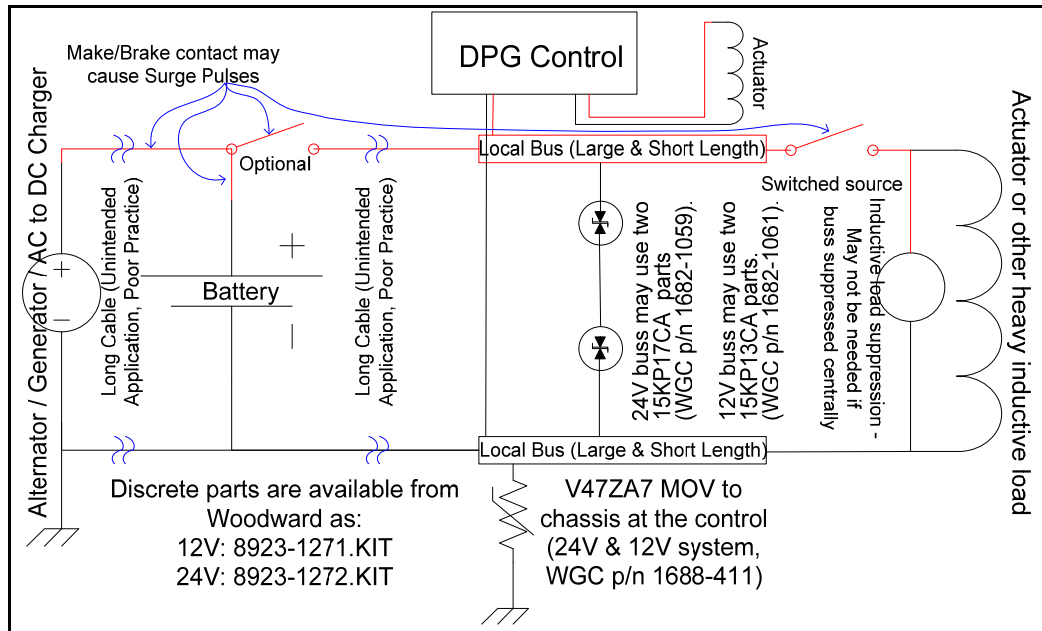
DPG Control

Actuator

Make/Brake contact may cause Surge Pulses

Alternator / Generator / AC to DC Charger

+

−

Long Cable (Unintended Application, Poor Practice)

Optional

Battery

+

|

Long Cable (Unintended Application, Poor Practice)

Local Bus (Large & Short Length)

24V buss may use two 15KP17CA parts (WGC p/n 1682-1059).

12V buss may use two 15KP13CA parts. (WGC p/n 1682-1061).

Switched source

Inductive load suppression - May not be needed if buss suppressed centrally

Actuator or other heavy inductive load

Local Bus (Large & Short Length)

Discrete parts are available from Woodward as:
12V: 8923-1271.KIT
24V: 8923-1272.KIT

V47ZA7 MOV to chassis at the control (24V & 12V system, WGC p/n 1688-411)